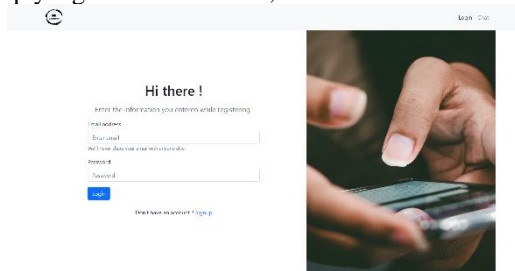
Login Chat

Hi there !

Enter the information you entered while registering.

Email address

Enter email

We'll never share your email with anyone else.

Password

Password

Login

Don't have an account ? Sign up